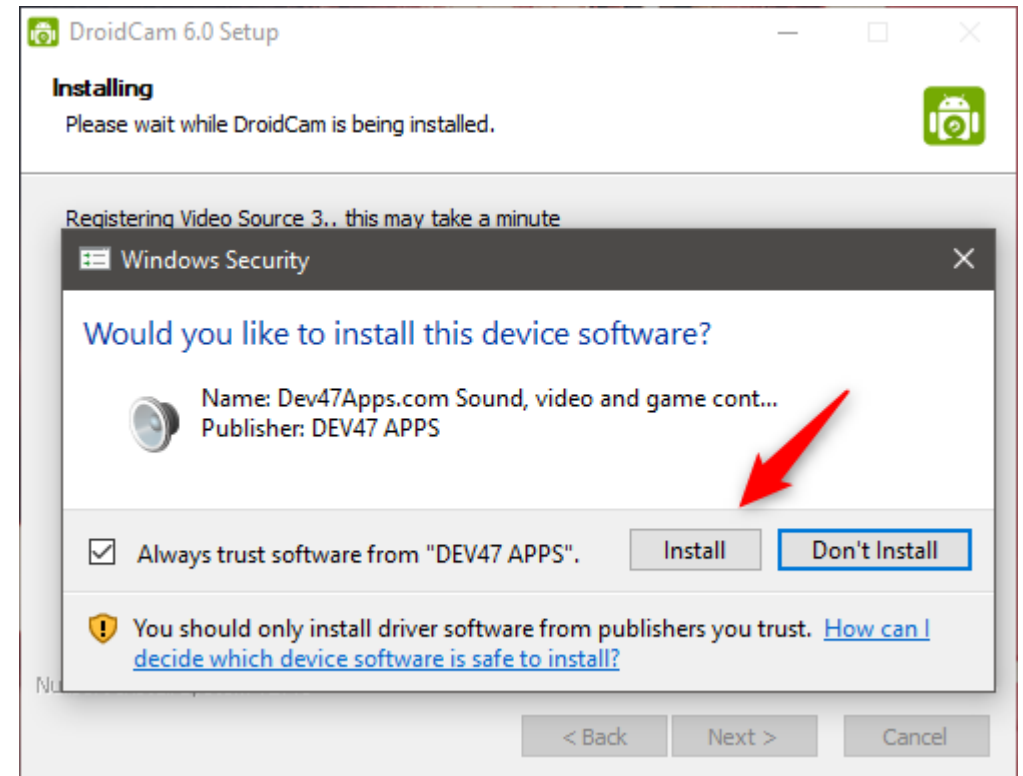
DroidCam 6.0 Setup

Installing
Please wait while DroidCam is being installed.

Registering Video Source 3.. this may take a minute

Windows Security

Would you like to install this device software?

Name: Dev47Apps.com Sound, video and game cont...
Publisher: DEV47 APPS

Always trust software from "DEV47 APPS".

Install

Don't Install

You should only install driver software from publishers you trust. How can I decide which device software is safe to install?

Nu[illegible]

< Back

Next >

Cancel